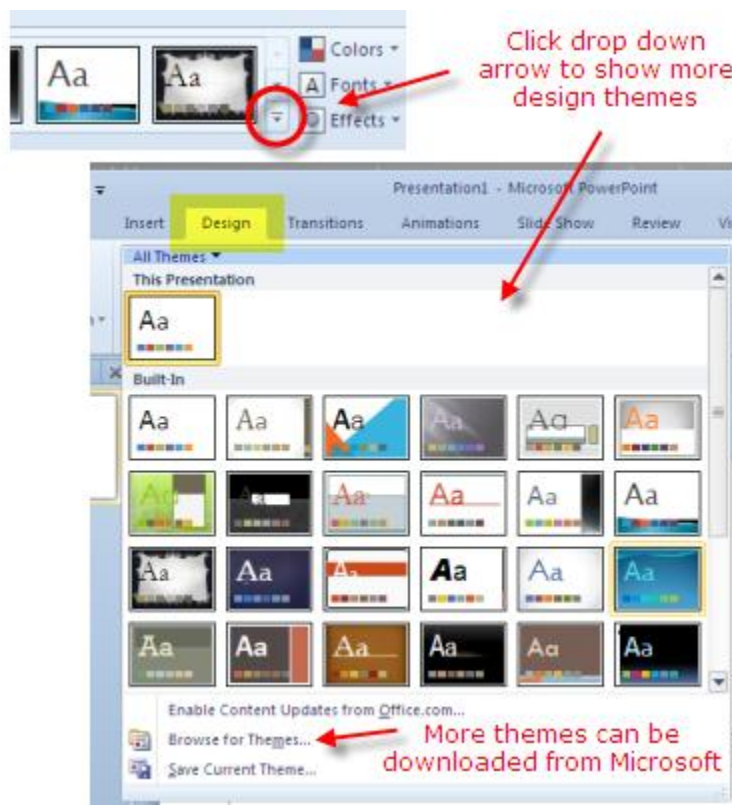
Aa

Aa

Colors

Fonts

Effects

Click drop down arrow to show more design themes

Presentation1 - Microsoft PowerPoint

Insert Design Transitions Animations Slide Show Review

All Themes

This Presentation

Aa

Built-In

Aa Aa Aa Aa Aa Aa

Aa Aa Aa Aa Aa Aa

Aa Aa Aa Aa Aa Aa

Aa Aa Aa Aa Aa Aa

Enable Content Updates from Office.com...

Browse for Themes...

Save Current Theme...

More themes can be downloaded from Microsoft